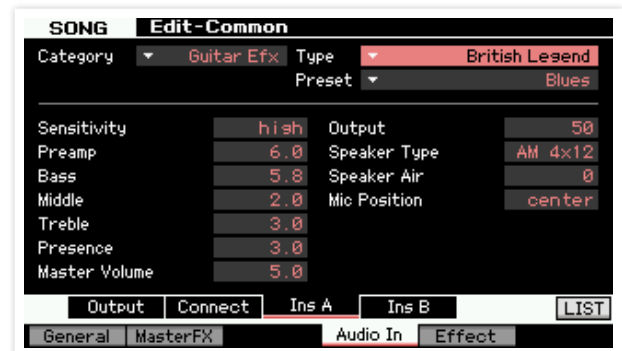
SONG Edit-Common

Category Guitar Efx Type British Legend
Preset Blues

Sensitivity high
Preamp 6.0
Bass 5.8
Middle 2.0
Treble 3.0
Presence 3.0
Master Volume 5.0

Output 50
Speaker Type AM 4x12
Speaker Air 0
Mic Position center

Output Connect Ins A Ins B LIST
General MasterFX Audio In Effect